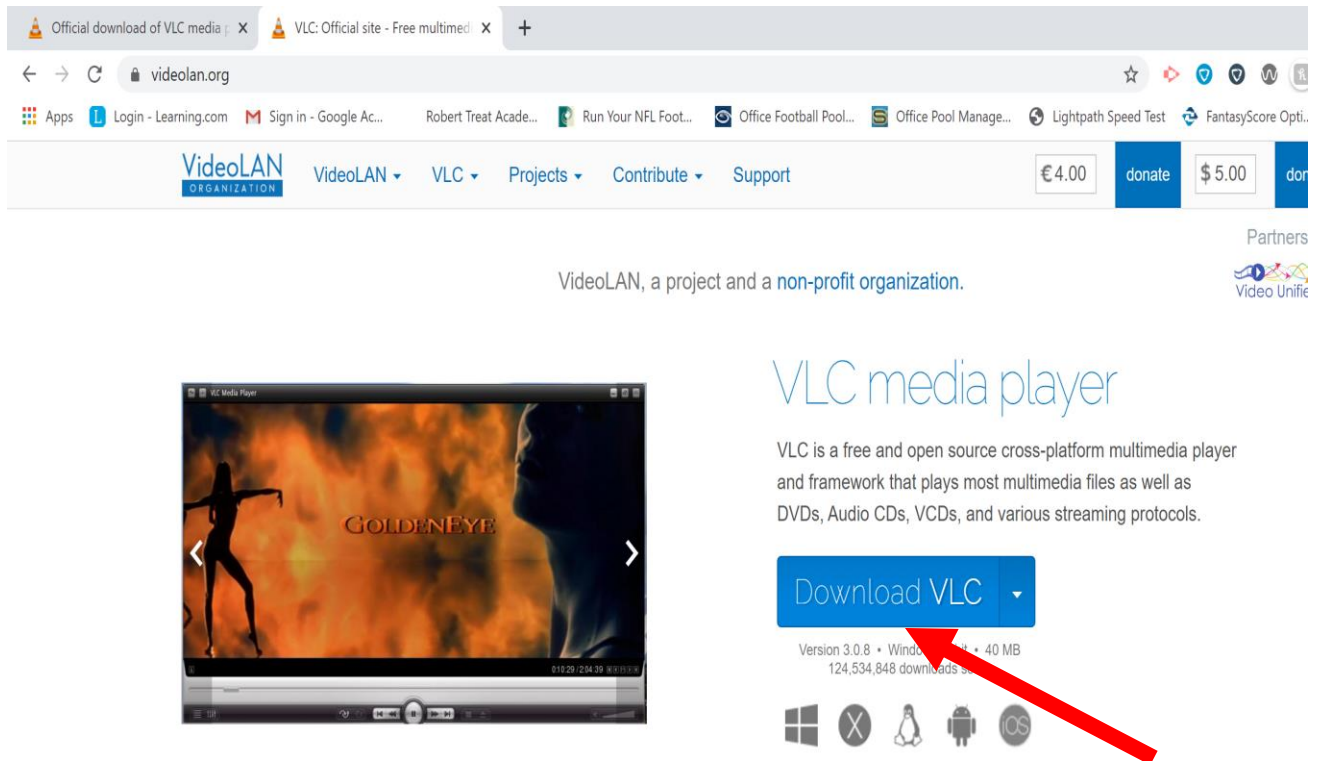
Official download of VLC media p X
VLC: Official site - Free multimed X
+
videolan.org
Apps
Login - Learning.com
Sign in - Google Ac...
Robert Treat Acade...
Run Your NFL Foot...
Office Football Pool...
Office Pool Manage...
Lightpath Speed Test
FantasyScore Opti...

VideoLAN ORGANIZATION
VideoLAN
VLC
Projects
Contribute
Support
€4.00
donate
$ 5.00
don

Partners
Video Unifie

VideoLAN, a project and a non-profit organization.

VLC Media Player
GOLDENEYE
01:10:29 / 2:04:39

VLC media player

VLC is a free and open source cross-platform multimedia player and framework that plays most multimedia files as well as DVDs, Audio CDs, VCDs, and various streaming protocols.

Download VLC

Version 3.0.8 • Windo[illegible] • 40 MB
124,534,848 downloads s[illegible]

iOS